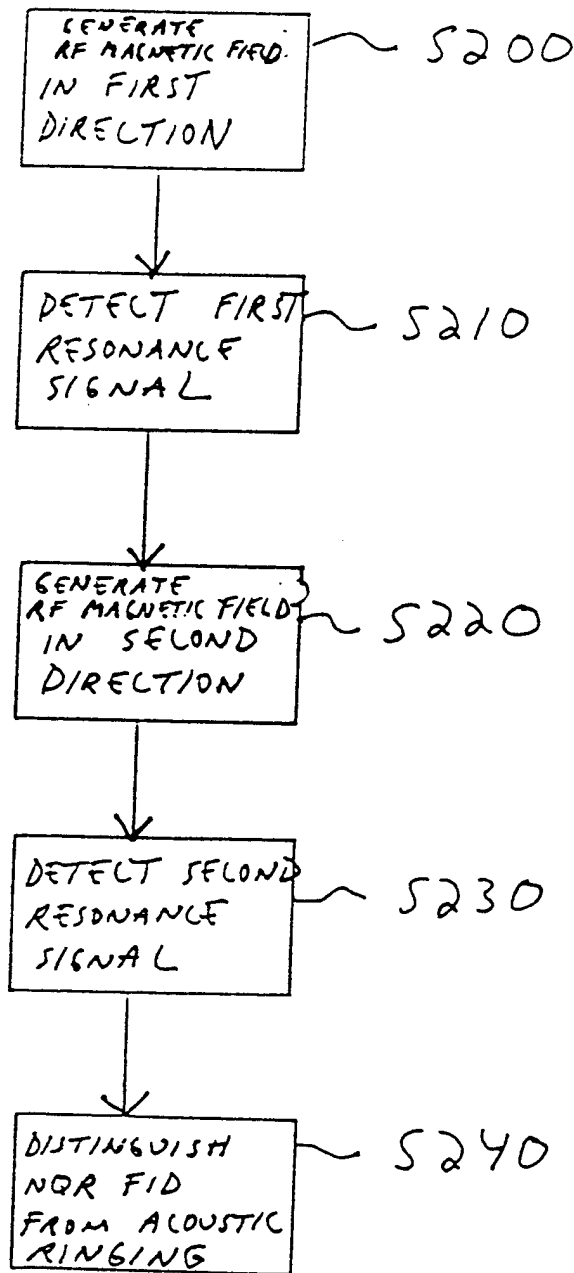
GENERATE RF MAGNETIC FIELD IN FIRST DIRECTION

S200

DETECT FIRST RESONANCE SIGNAL

S210

GENERATE RF MAGNETIC FIELD IN SECOND DIRECTION

S220

DETECT SECOND RESONANCE SIGNAL

S230

DISTINGUISH NQR FID FROM ACOUSTIC RINGING

S240